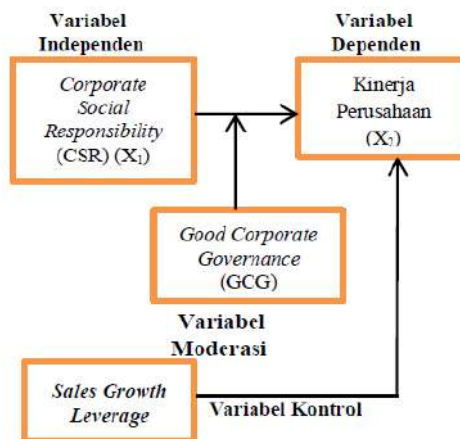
Variabel Independen

Variabel Dependen

Corporate Social Responsibility (CSR) ($X_1$)

Kinerja Perusahaan ($X_2$)

Good Corporate Governance (GCG)

Variabel Moderasi

Sales Growth Leverage

Variabel Kontrol